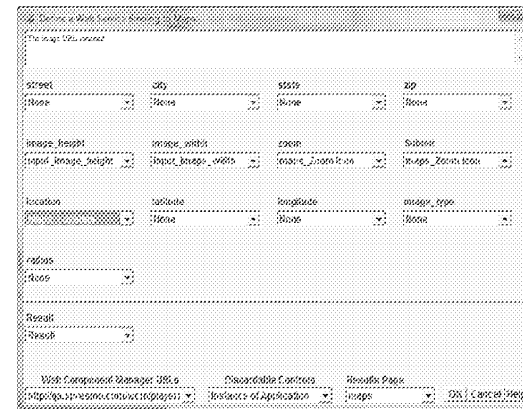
Define a Web Service Binding to Maps

The image URL returned

street
None

city
None

state
None

zip
None

image_height
input_image_height

image_width
input_image_width

zoom
maps_ZoomIcon

Subzoom
maps_ZoomIcon

location

latitude
None

longitude
None

image_type
None

radius
None

Result
Result

Web Component Manager URLs
http://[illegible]

Discardable Controls
Instances of Application

Results Page
maps

OK | Cancel | Help